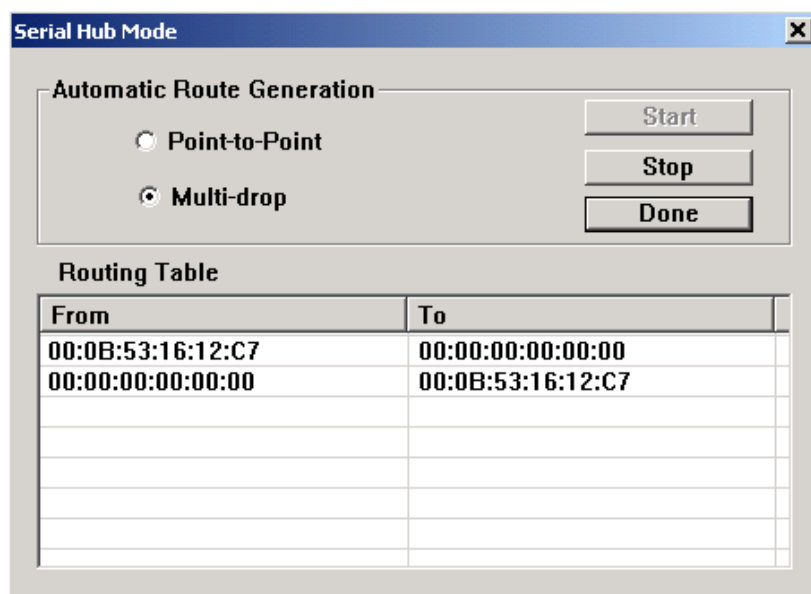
Serial Hub Mode

Automatic Route Generation

Point-to-Point

Multi-drop

Start

Stop

Done

Routing Table

| From | To |
|---|---|
| 00:0B:53:16:12:C7 | 00:00:00:00:00:00 |
| 00:00:00:00:00:00 | 00:0B:53:16:12:C7 |